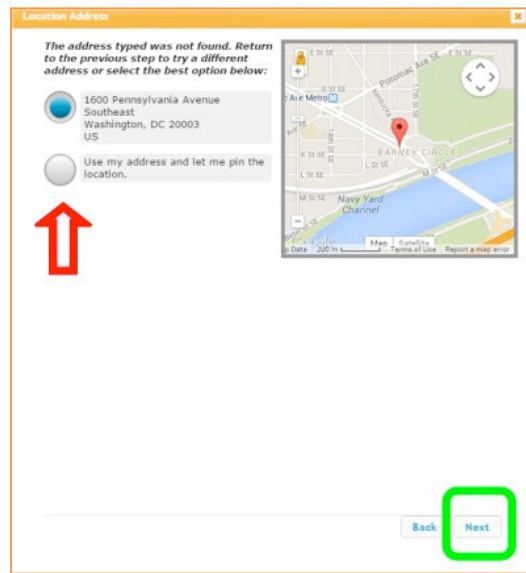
Location Address

×

The address typed was not found. Return to the previous step to try a different address or select the best option below:

1600 Pennsylvania Avenue Southeast
Washington, DC 20003
US

Use my address and let me pin the location.

E St SE
Potomac Ave SE
E St SE
Ave Metro
G St SE
K St SE
L St SE
BARNEY CIRCLE
M St SE
Navy Yard Channel
Map
Satellite
Data
200 m
Terms of Use
Report a map error

Back
Next